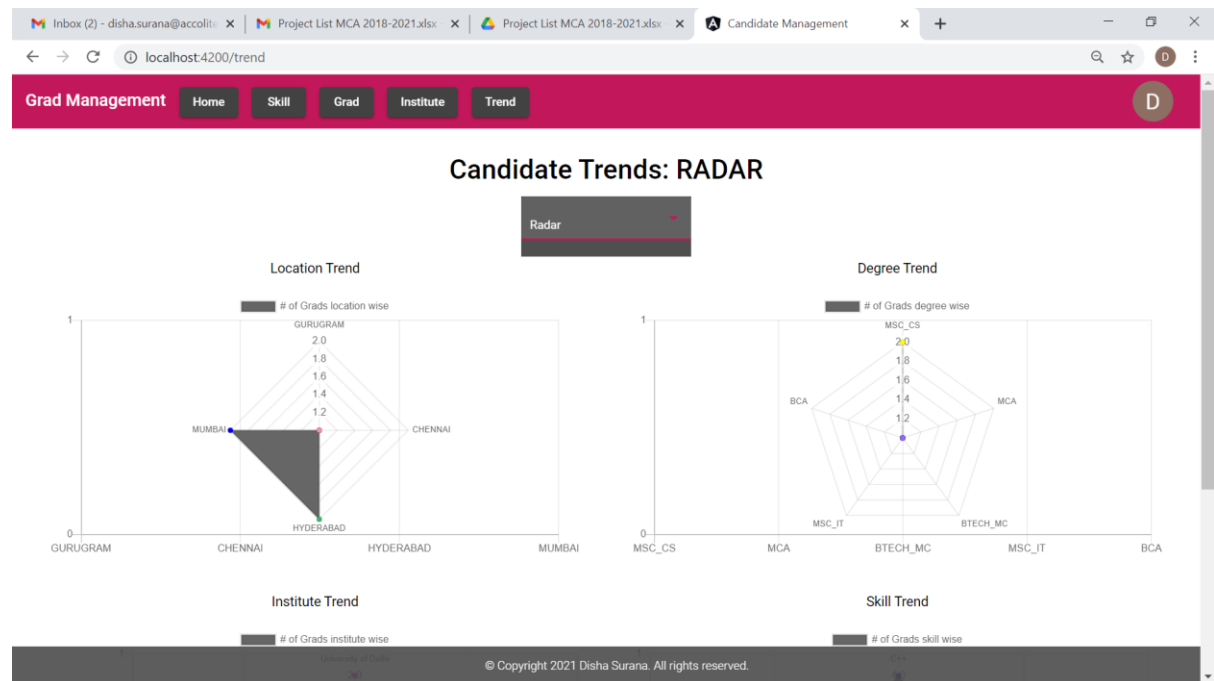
Inbox (2) - disha.surana@accolite ×
Project List MCA 2018-2021.xlsx ×
Project List MCA 2018-2021.xlsx ×
Candidate Management ×
+

localhost:4200/trend

D

Grad Management
Home
Skill
Grad
Institute
Trend
D

Candidate Trends: RADAR

Radar

Location Trend

# of Grads location wise

1
GURUGRAM
2.0
1.8
1.6
1.4
1.2
MUMBAI
CHENNAI
HYDERABAD
0
GURUGRAM
CHENNAI
HYDERABAD
MUMBAI

Degree Trend

# of Grads degree wise

1
MSC_CS
2.0
1.8
1.6
1.4
1.2
BCA
MCA
MSC_IT
BTECH_MC
0
MSC_CS
MCA
BTECH_MC
MSC_IT
BCA

Institute Trend

# of Grads institute wise

University of Delhi

Skill Trend

# of Grads skill wise

C++

© Copyright 2021 Disha Surana. All rights reserved.